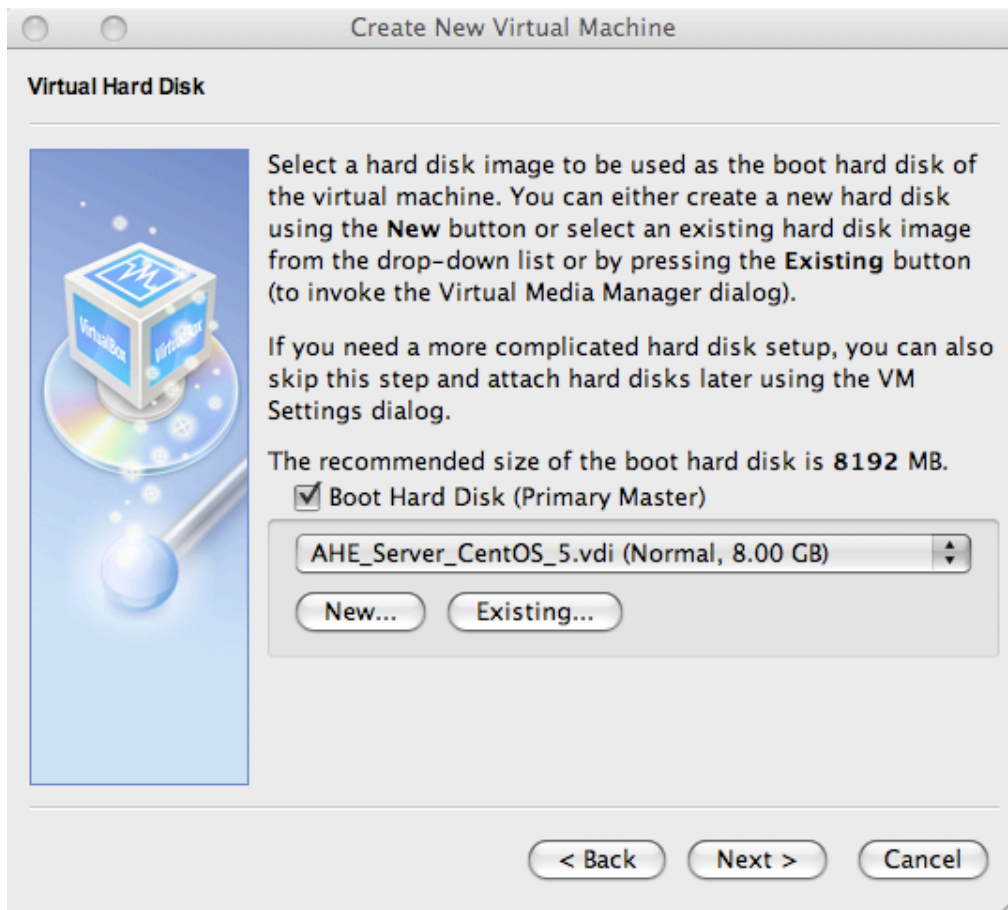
Create New Virtual Machine

Virtual Hard Disk

VirtualBox VirtualBox

Select a hard disk image to be used as the boot hard disk of the virtual machine. You can either create a new hard disk using the **New** button or select an existing hard disk image from the drop-down list or by pressing the **Existing** button (to invoke the Virtual Media Manager dialog).

If you need a more complicated hard disk setup, you can also skip this step and attach hard disks later using the VM Settings dialog.

The recommended size of the boot hard disk is **8192** MB.

☑ Boot Hard Disk (Primary Master)

AHE_Server_CentOS_5.vdi (Normal, 8.00 GB)

New...

Existing...

< Back

Next >

Cancel